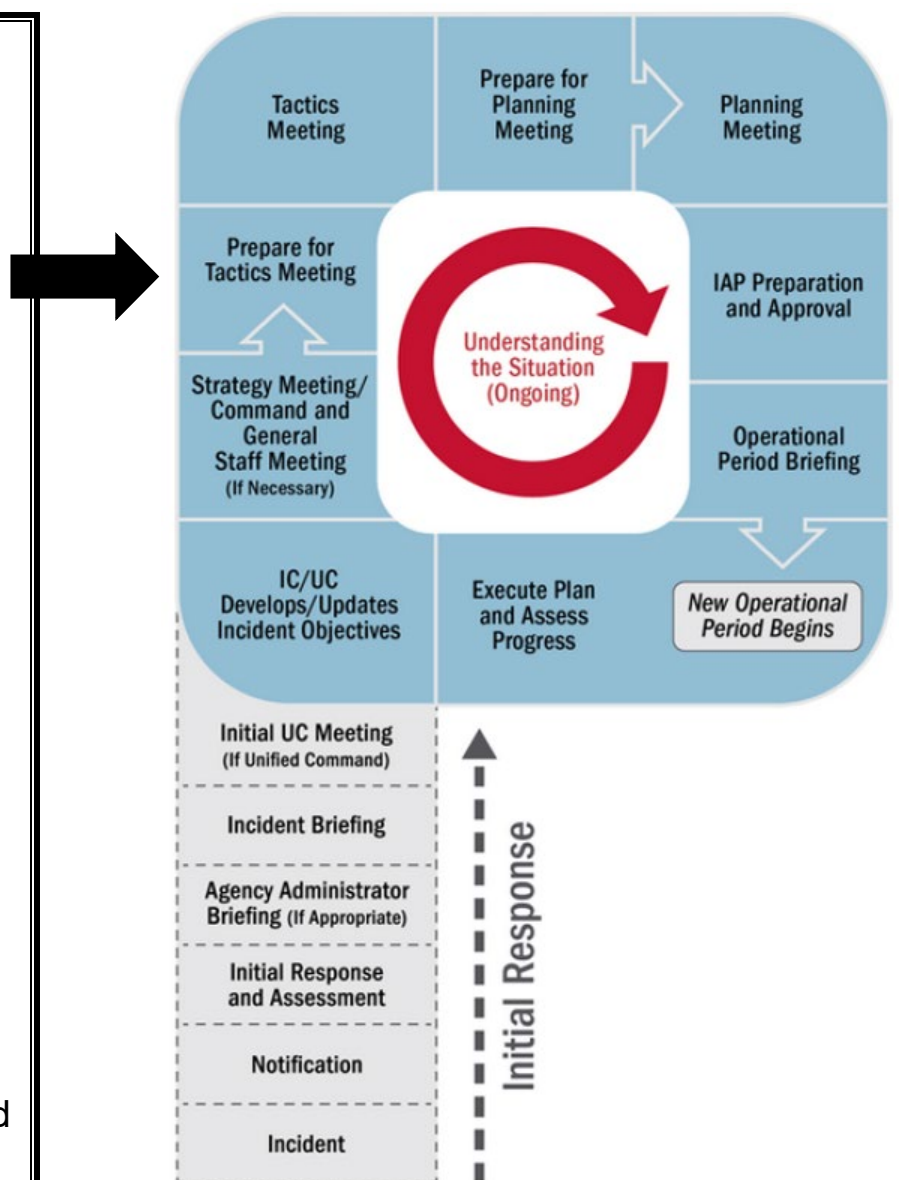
Tactics Meeting

Prepare for Planning Meeting

Planning Meeting

Prepare for Tactics Meeting

Understanding the Situation (Ongoing)

IAP Preparation and Approval

Strategy Meeting/ Command and General Staff Meeting (If Necessary)

Operational Period Briefing

IC/UC Develops/Updates Incident Objectives

Execute Plan and Assess Progress

New Operational Period Begins

Initial UC Meeting (If Unified Command)

Incident Briefing

Agency Administrator Briefing (If Appropriate)

Initial Response and Assessment

Notification

Incident

Initial Response

d